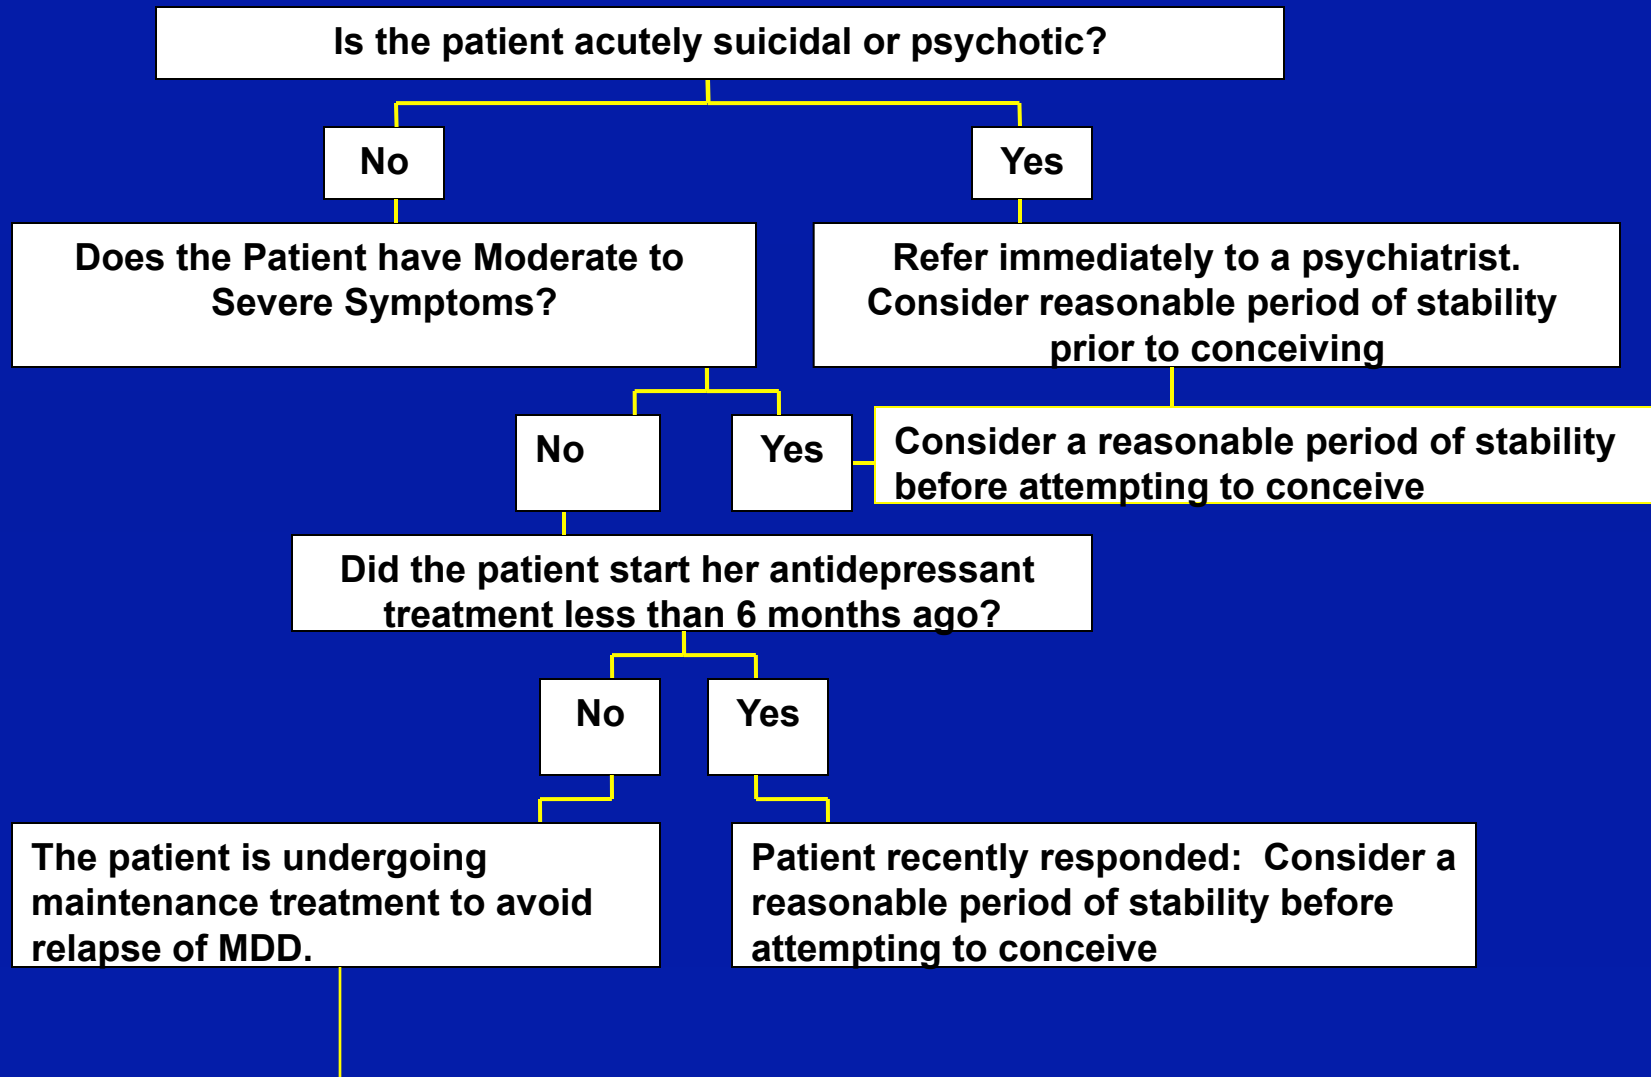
Is the patient acutely suicidal or psychotic?

No

Yes

Does the Patient have Moderate to Severe Symptoms?

Refer immediately to a psychiatrist. Consider reasonable period of stability prior to conceiving

No

Yes

Consider a reasonable period of stability before attempting to conceive

Did the patient start her antidepressant treatment less than 6 months ago?

No

Yes

The patient is undergoing maintenance treatment to avoid relapse of MDD.

Patient recently responded: Consider a reasonable period of stability before attempting to conceive